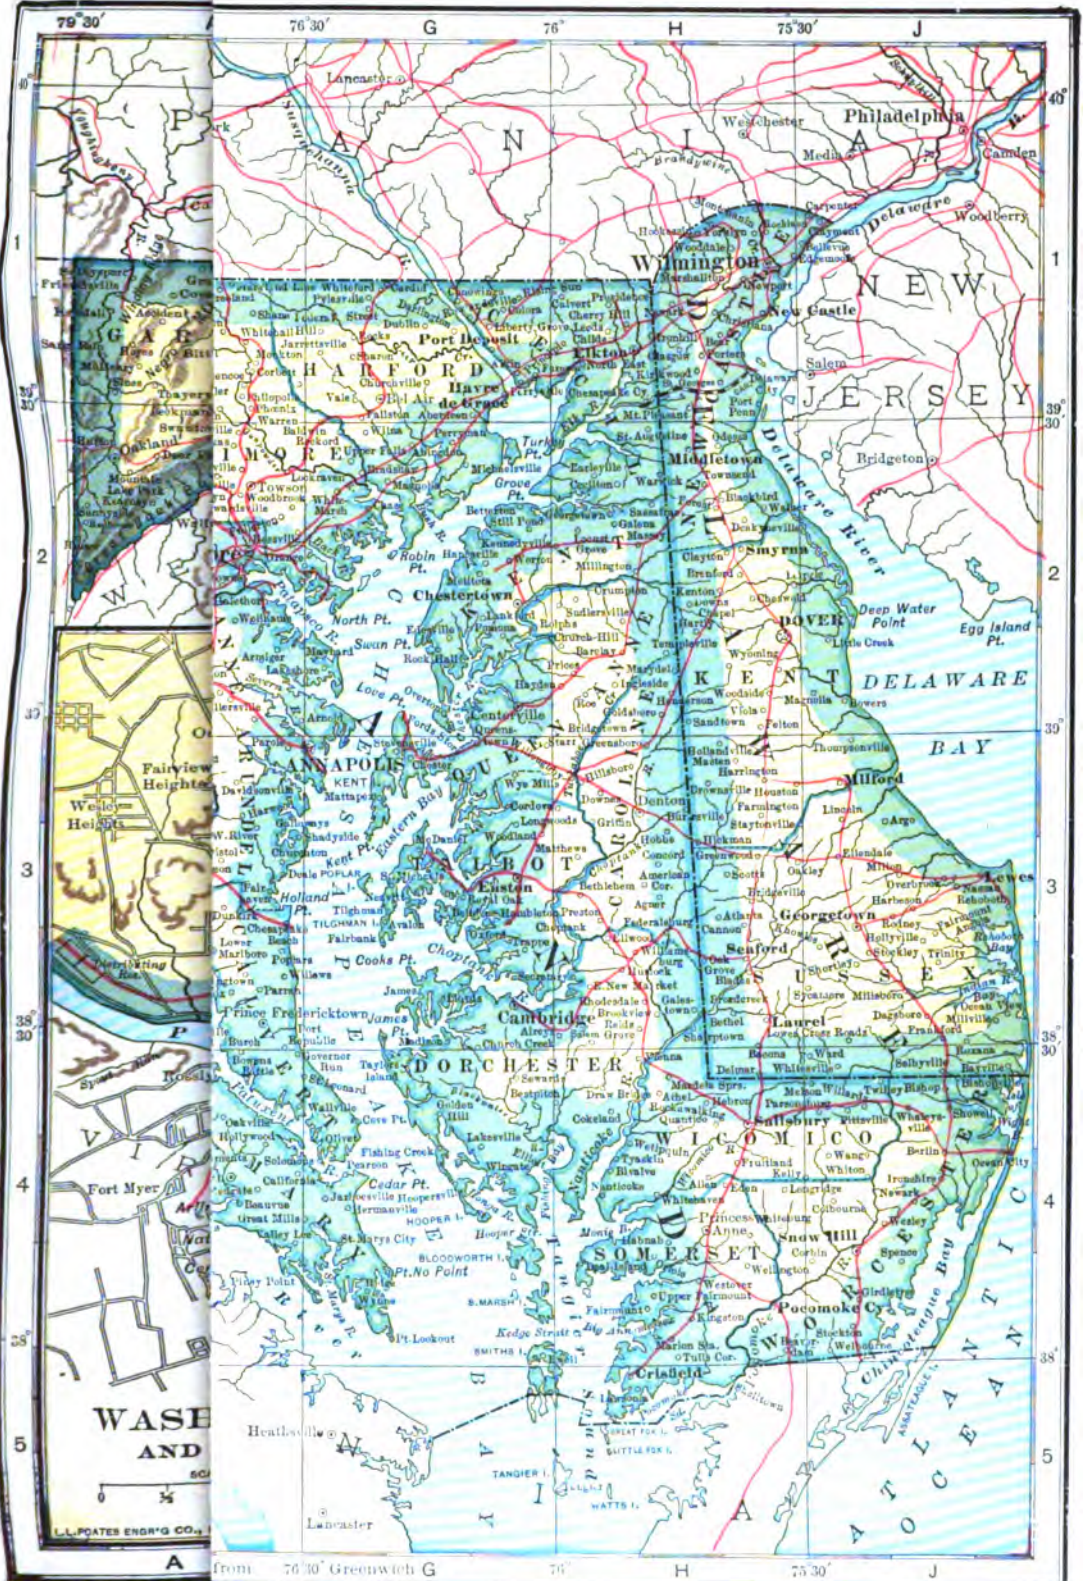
79°30′ 76°30′ G 76° H 75°30′ J

40° 1 2 3 4 5

P E N N S Y L V A N I A

Lancaster Philadelphia Camden West Chester Media Brandywine Wilmington Delaware Woodbury Salem N E W J E R S E Y Bridgeton

New Castle Elkton Port Deposit H A R F O R D Havre de Grace Bel Air Aberdeen Towson Middletown Odessa Smyrna DOVER Deep Water Point Egg Island Pt. Little Creek D E L A W A R E B A Y Delaware River

Chestertown K E N T Centreville Q U E E N A N N E S ANNAPOLIS Kent Pt. Eastern Bay Easton T A L B O T C A R O L I N E Denton Milford Lewes Georgetown S U S S E X Seaford Laurel Cambridge D O R C H E S T E R Salisbury W I C O M I C O Snow Hill S O M E R S E T Crisfield Pocomoke Cy. W O R C E S T E R Chincoteague Bay A T L A N T I C O C E A N

C H E S A P E A K E B A Y Patuxent R. Potomac R. St. Marys City Pt. Lookout Cedar Pt. Cooks Pt. Prince Frederick Choptank R. Nanticoke R. Tangier Sound HOOPER I. BLOODWORTH I. S. MARSH I. SMITHS I. TANGIER I. WATTS I. GREAT FOX I. LITTLE FOX I. Kedge Strait Pt. No Point

Heathsville Lancaster

Oakland G A R Fairview Heights Wesley Heights Fort Myer Rosslyn V I R WASH AND

L.L. POATES ENGR'G CO.

A from 76°30′ Greenwich G 76° H 75°30′ J

39° 39°30′ 38°30′ 38°